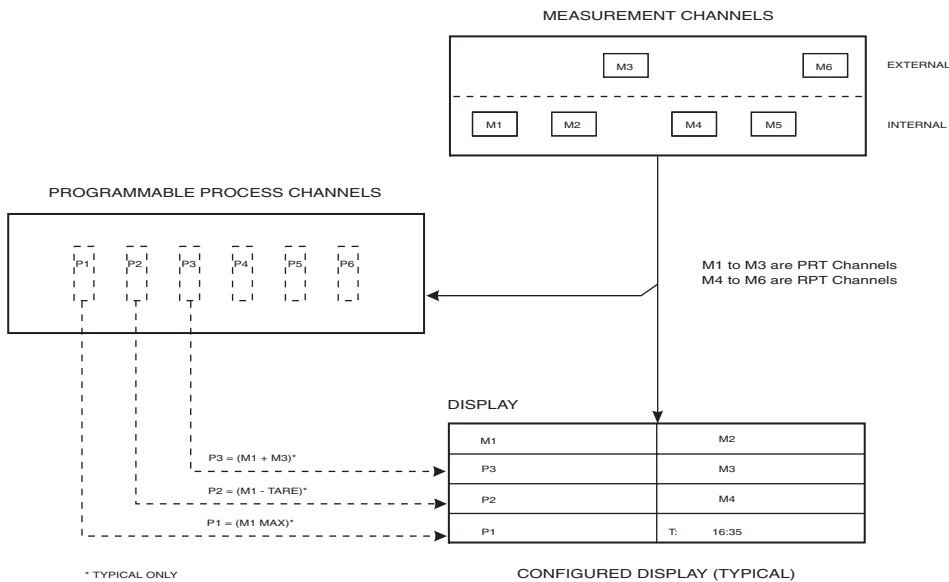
MEASUREMENT CHANNELS

M3

M6

EXTERNAL

M1

M2

M4

M5

INTERNAL

PROGRAMMABLE PROCESS CHANNELS

P1 P2 P3 P4 P5 P6

M1 to M3 are PRT Channels
M4 to M6 are RPT Channels

DISPLAY

P3 = (M1 + M3)*

P2 = (M1 - TARE)*

P1 = (M1 MAX)*

| M1 | M2 |
|---|---|
| P3 | M3 |
| P2 | M4 |
| P1 | T: 16:35 |

* TYPICAL ONLY

CONFIGURED DISPLAY (TYPICAL)